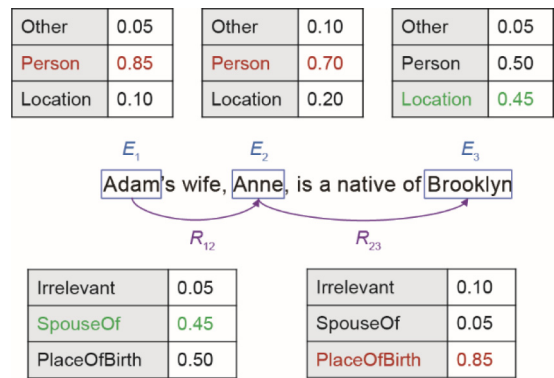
| Other | 0.05 |
|---|---|
| Person | 0.85 |
| Location | 0.10 |

| Other | 0.10 |
|---|---|
| Person | 0.70 |
| Location | 0.20 |

| Other | 0.05 |
|---|---|
| Person | 0.50 |
| Location | 0.45 |

$E_1$ $E_2$ $E_3$

Adam's wife, Anne, is a native of Brooklyn

$R_{12}$ $R_{23}$

| Irrelevant | 0.05 |
|---|---|
| SpouseOf | 0.45 |
| PlaceOfBirth | 0.50 |

| Irrelevant | 0.10 |
|---|---|
| SpouseOf | 0.05 |
| PlaceOfBirth | 0.85 |